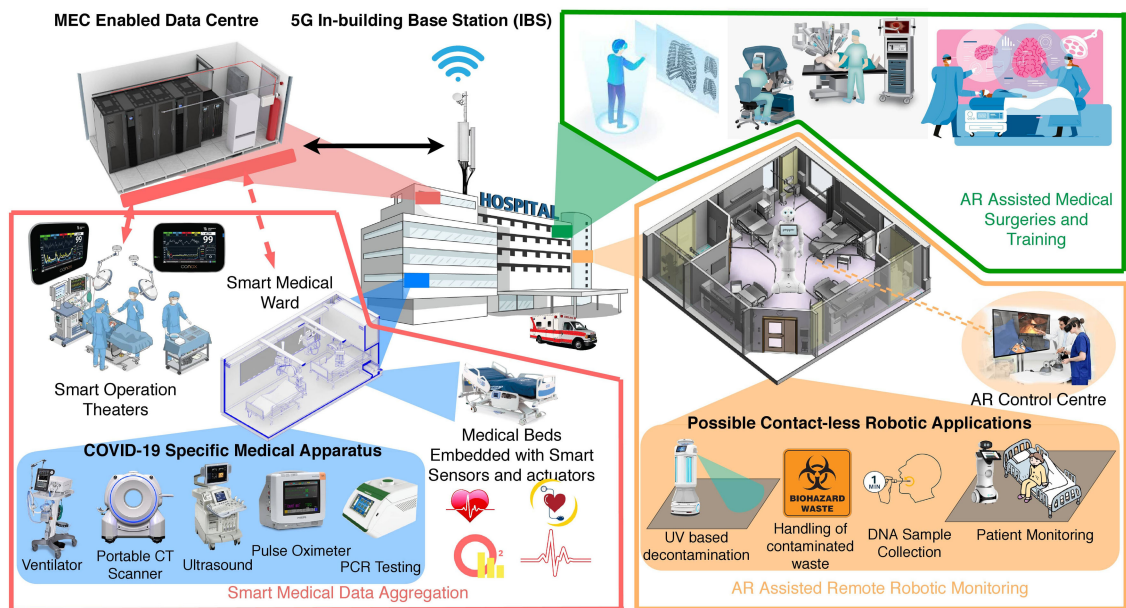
MEC Enabled Data Centre

5G In-building Base Station (IBS)

HOSPITAL

AR Assisted Medical Surgeries and Training

99

99

Smart Medical Ward

Smart Operation Theaters

AR Control Centre

Medical Beds Embedded with Smart Sensors and actuators

COVID-19 Specific Medical Apparatus

Ventilator

Portable CT Scanner

Ultrasound

Pulse Oximeter

PCR Testing

Smart Medical Data Aggregation

Possible Contact-less Robotic Applications

BIOHAZARD WASTE

1 MIN

UV based decontamination

Handling of contaminated waste

DNA Sample Collection

Patient Monitoring

AR Assisted Remote Robotic Monitoring